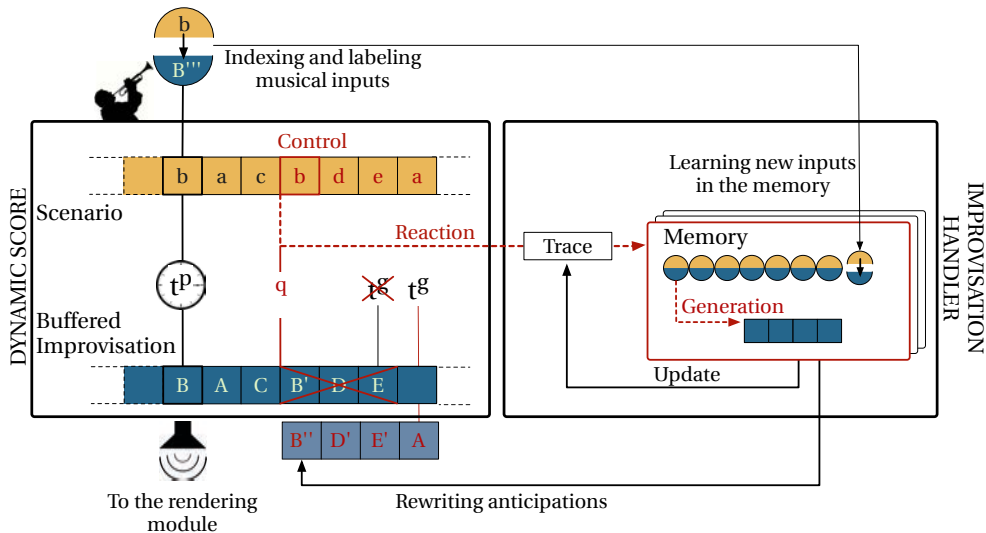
b
B'''
Indexing and labeling musical inputs

Control

| b | a | c | b | d | e | a |
|---|---|---|---|---|---|---|

Scenario

Reaction

Trace

Learning new inputs in the memory

Memory

Generation

$t^p$

q

$t^g$

$t^g$

Buffered Improvisation

| B | A | C | B' | D' | E |  |
|---|---|---|---|---|---|---|

Update

| B'' | D' | E' | A |
|---|---|---|---|

DYNAMIC SCORE

IMPROVISATION HANDLER

To the rendering module

Rewriting anticipations